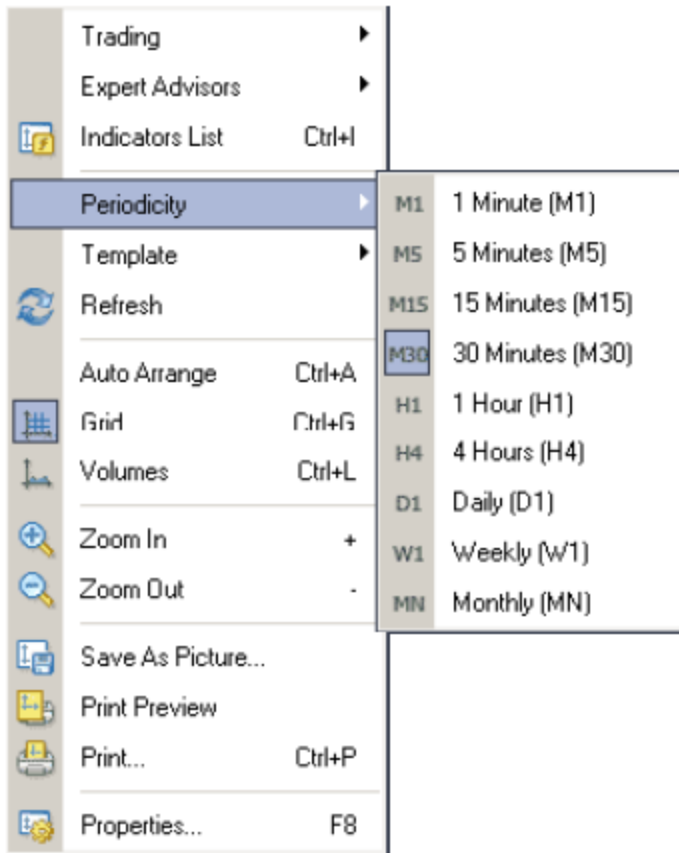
Trading
Expert Advisors
Indicators List Ctrl+I
Periodicity
Template
Refresh
Auto Arrange Ctrl+A
Grid Ctrl+G
Volumes Ctrl+L
Zoom In +
Zoom Out -
Save As Picture...
Print Preview
Print... Ctrl+P
Properties... F8

M1 1 Minute (M1)
M5 5 Minutes (M5)
M15 15 Minutes (M15)
M30 30 Minutes (M30)
H1 1 Hour (H1)
H4 4 Hours (H4)
D1 Daily (D1)
W1 Weekly (W1)
MN Monthly (MN)